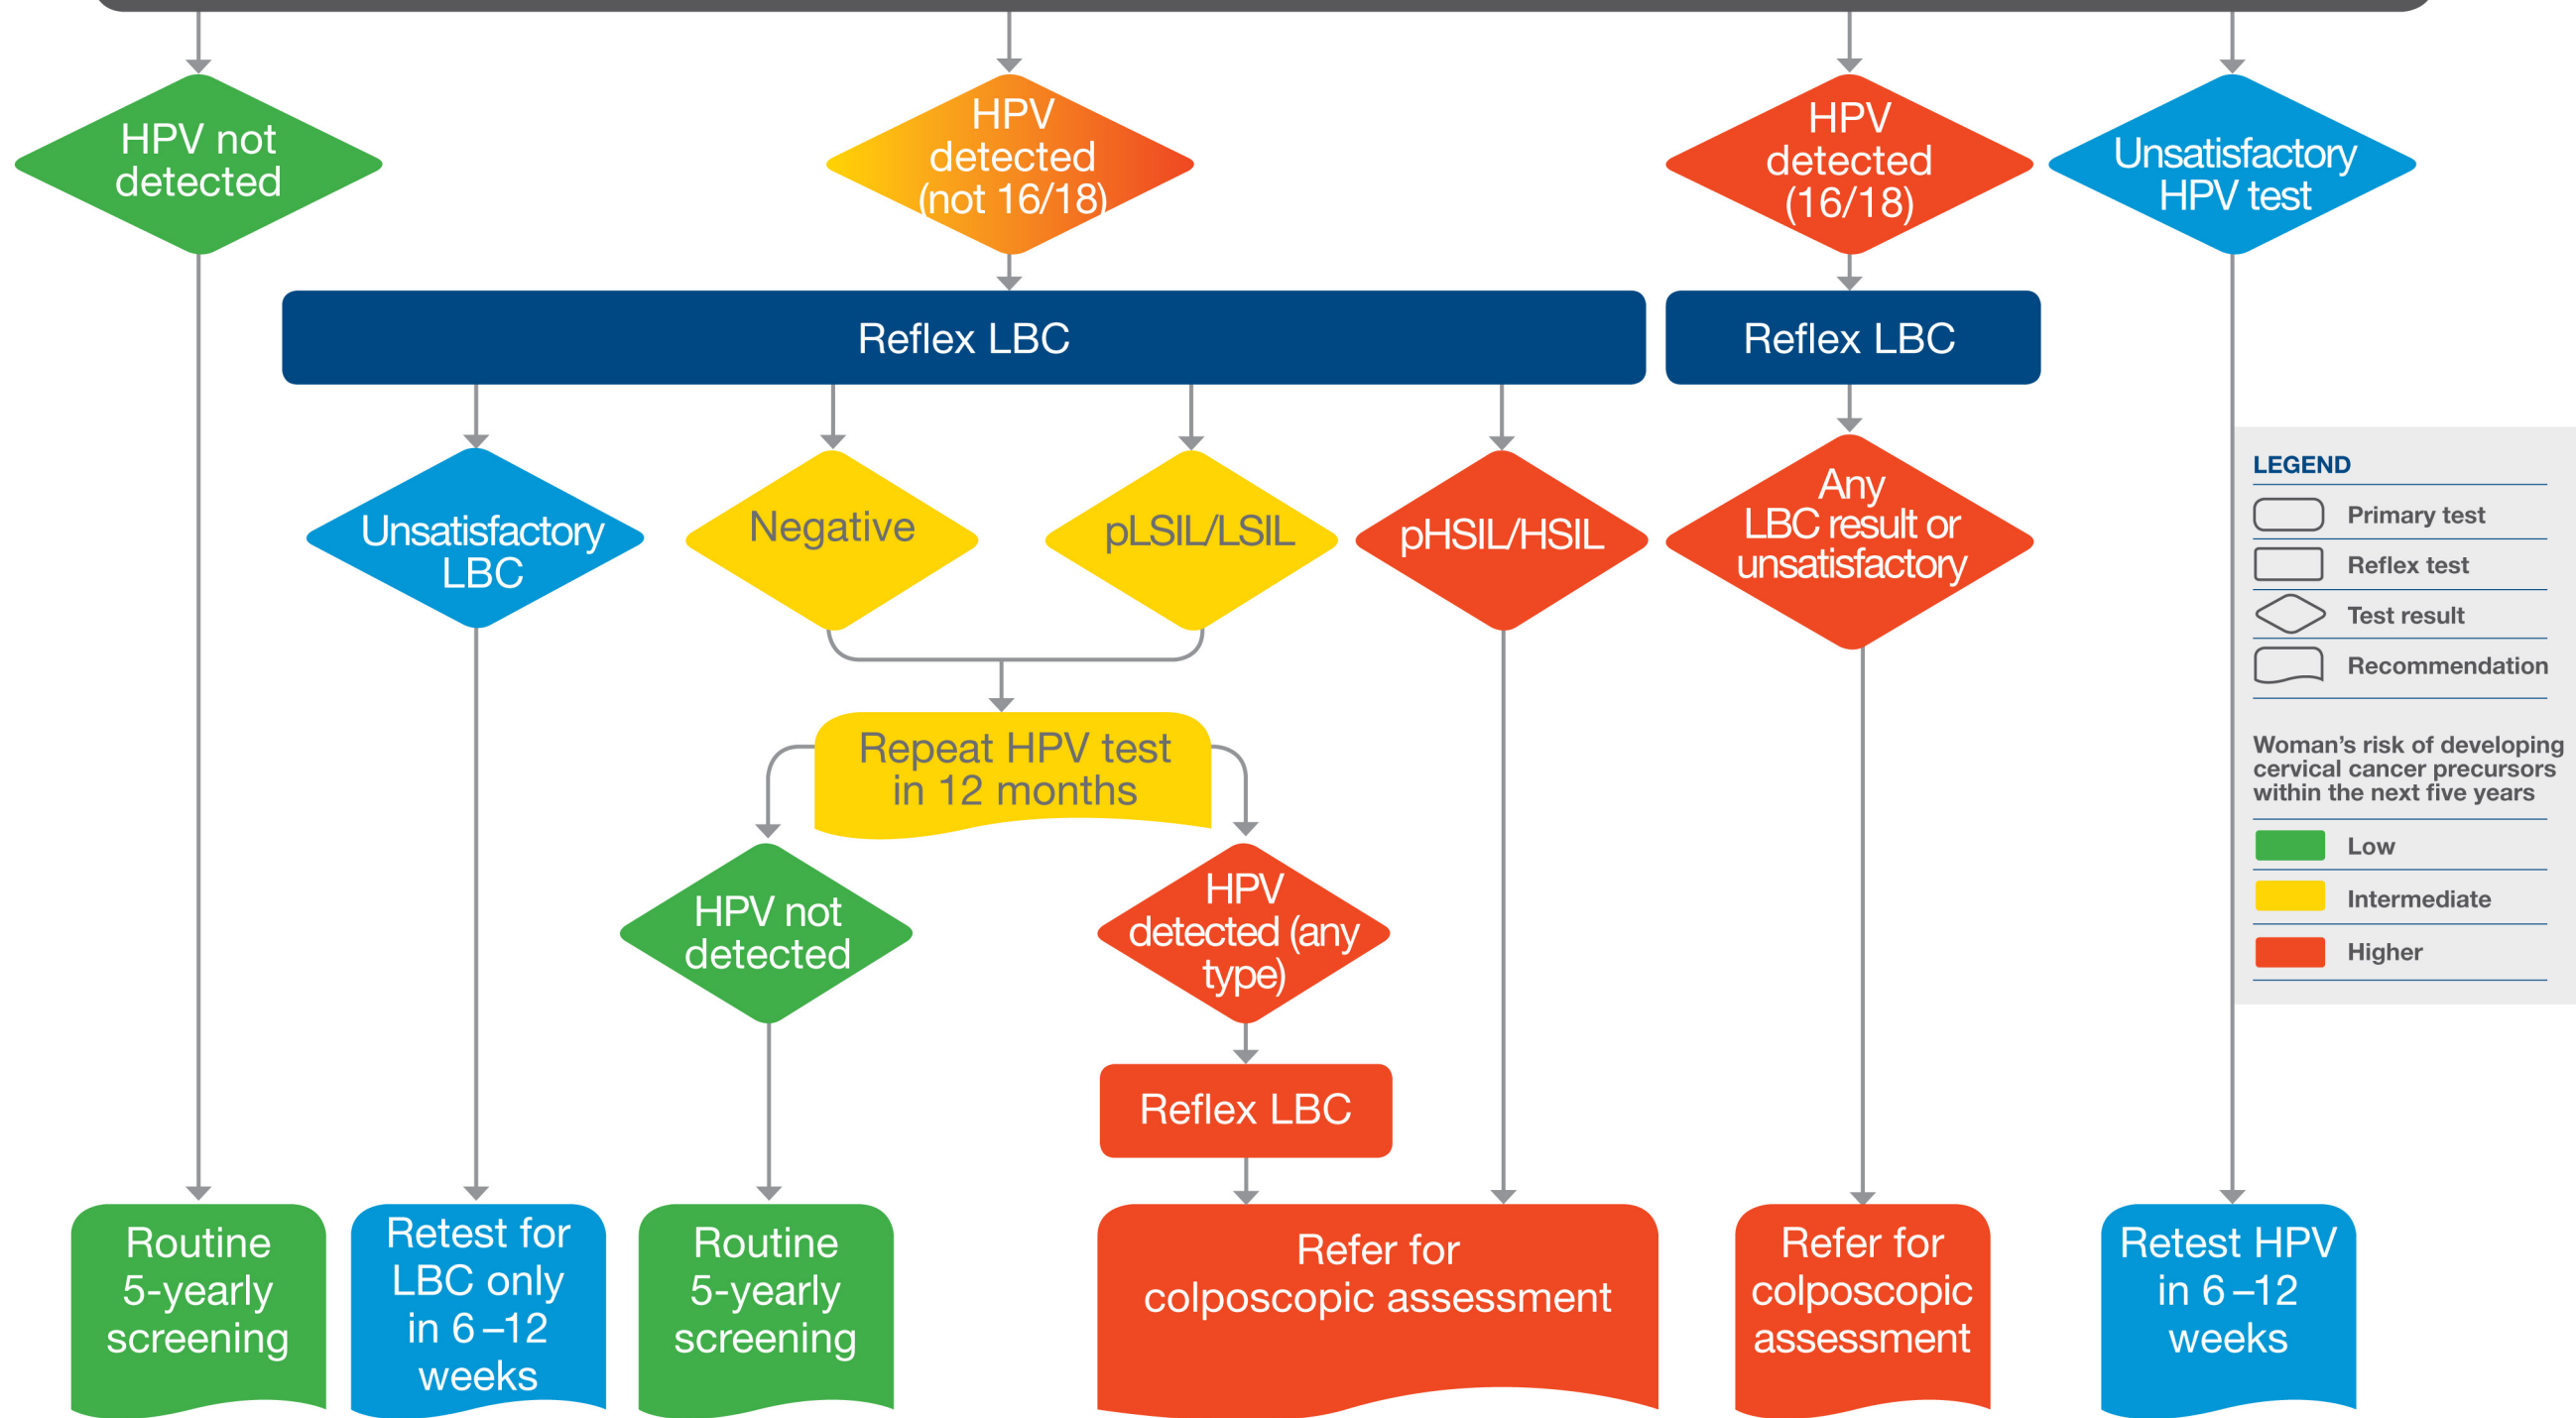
HPV not detected

HPV detected (not 16/18)

HPV detected (16/18)

Unsatisfactory HPV test

Reflex LBC

Reflex LBC

Unsatisfactory LBC

Negative

pLSIL/LSIL

pHSIL/HSIL

Any LBC result or unsatisfactory

Repeat HPV test in 12 months

HPV not detected

HPV detected (any type)

Reflex LBC

Routine 5-yearly screening

Retest for LBC only in 6 – 12 weeks

Routine 5-yearly screening

Refer for colposcopic assessment

Refer for colposcopic assessment

Retest HPV in 6 – 12 weeks

LEGEND

Primary test

Reflex test

Test result

Recommendation

Woman's risk of developing cervical cancer precursors within the next five years

Low

Intermediate

Higher